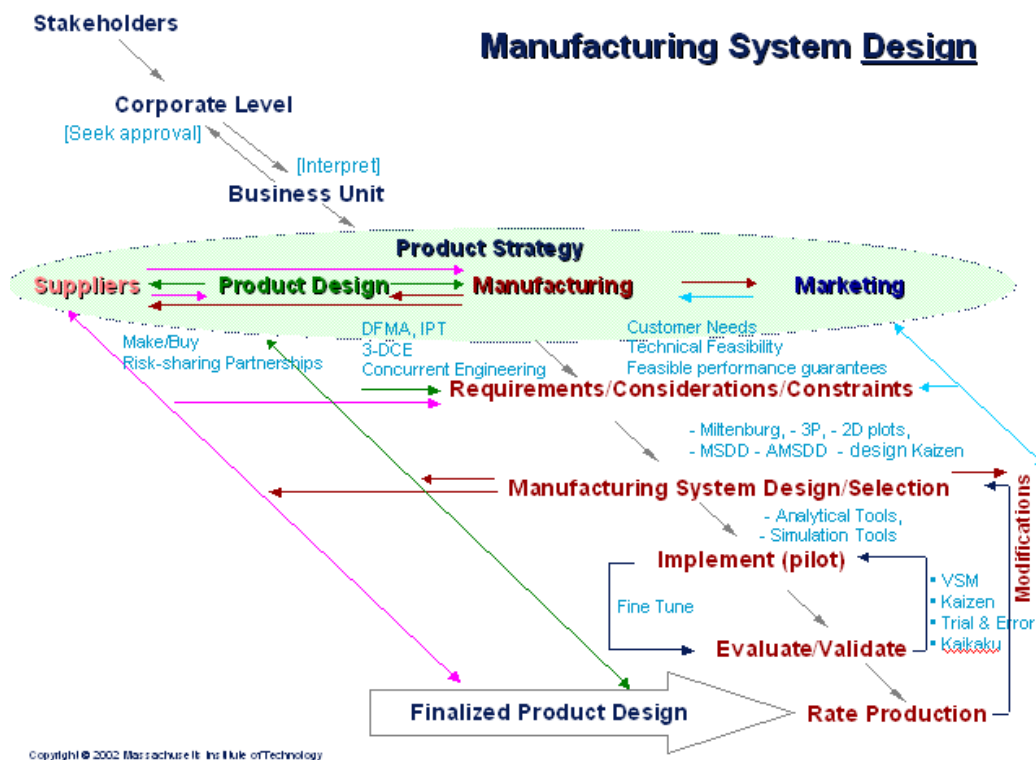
Stakeholders

Manufacturing System Design

Corporate Level

[Seek approval]

[Interpret]

Business Unit

Product Strategy

Suppliers

Product Design

Manufacturing

Marketing

Make/Buy
Risk-sharing Partnerships

DFMA, IPT
3-DCE
Concurrent Engineering

Customer Needs
Technical Feasibility
Feasible performance guarantees

Requirements/Considerations/Constraints

- Miltenburg, - 3P, - 2D plots,
- MSDD - AMSDD - design Kaizen

Manufacturing System Design/Selection

Modifications

- Analytical Tools,
- Simulation Tools

Implement (pilot)

Fine Tune

• VSM
• Kaizen
• Trial & Error
• Kaikaku

Evaluate/Validate

Finalized Product Design

Rate Production

Copyright © 2002 Massachusetts Institute of Technology